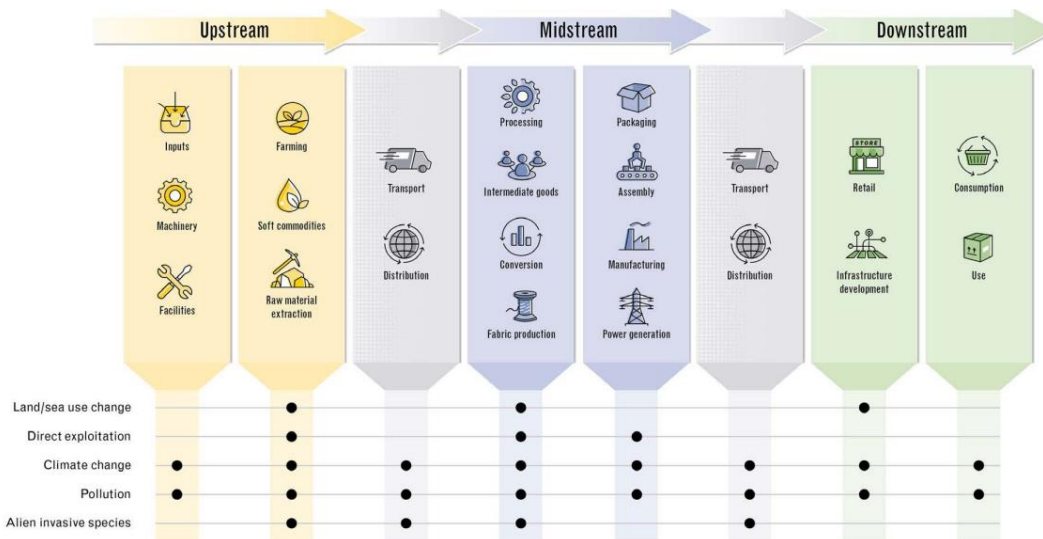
Upstream

Midstream

Downstream

Inputs

Machinery

Facilities

Farming

Soft commodities

Raw material extraction

Transport

Distribution

Processing

Intermediate goods

Conversion

Fabric production

Packaging

Assembly

Manufacturing

Power generation

Transport

Distribution

STORE

Retail

Infrastructure development

Consumption

Use

| | Inputs / Machinery / Facilities | Farming / Soft commodities / Raw material extraction | Transport / Distribution | Processing / Intermediate goods / Conversion / Fabric production | Packaging / Assembly / Manufacturing / Power generation | Transport / Distribution | Retail / Infrastructure development | Consumption / Use |
|---|---|---|---|---|---|---|---|---|
| Land/sea use change | | ● | | ● | | | ● | |
| Direct exploitation | | ● | | ● | ● | | | |
| Climate change | ● | ● | ● | ● | ● | ● | ● | ● |
| Pollution | ● | ● | ● | ● | ● | ● | ● | ● |
| Alien invasive species | | ● | ● | ● | | ● | | |